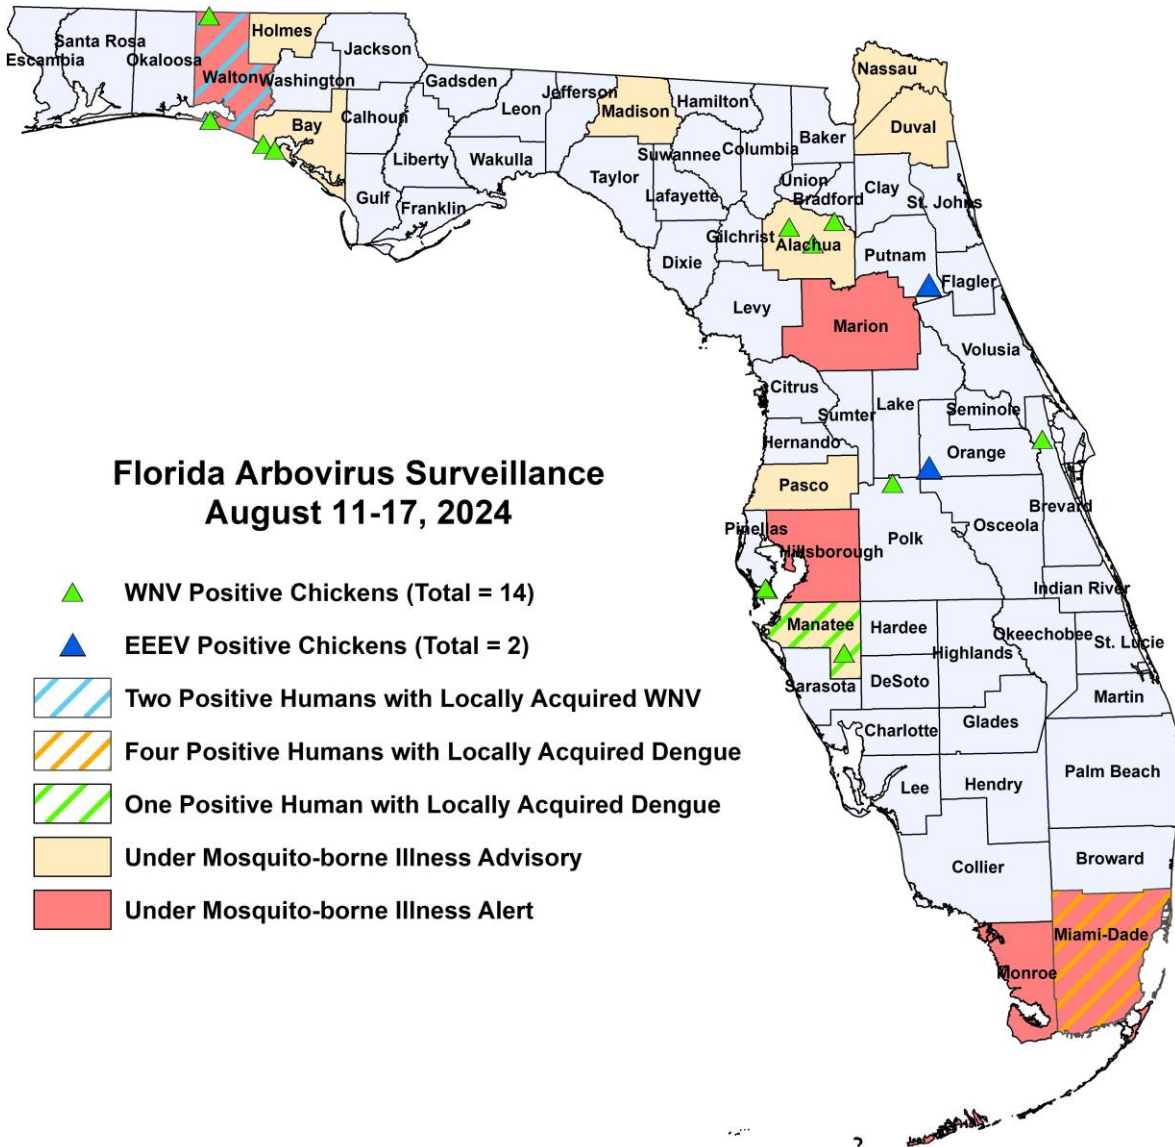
Santa Rosa
Escambia
Okaloosa
Walton
Holmes
Jackson
Washington
Bay
Calhoun
Gadsden
Leon
Jefferson
Madison
Hamilton
Nassau
Duval
Baker
Columbia
Suwannee
Liberty
Wakulla
Gulf
Franklin
Taylor
Lafayette
Union
Bradford
Clay
St. Johns
Gilchrist
Alachua
Putnam
Dixie
Flagler
Levy
Marion
Volusia
Citrus
Sumter
Lake
Seminole
Hernando
Orange
Pasco
Brevard
Pinellas
Hillsborough
Polk
Osceola
Indian River
Manatee
Hardee
Okeechobee
St. Lucie
Highlands
Sarasota
DeSoto
Martin
Charlotte
Glades
Palm Beach
Lee
Hendry
Collier
Broward
Miami-Dade
Monroe

Florida Arbovirus Surveillance
August 11-17, 2024

WNV Positive Chickens (Total = 14)
EEEV Positive Chickens (Total = 2)
Two Positive Humans with Locally Acquired WNV
Four Positive Humans with Locally Acquired Dengue
One Positive Human with Locally Acquired Dengue
Under Mosquito-borne Illness Advisory
Under Mosquito-borne Illness Alert